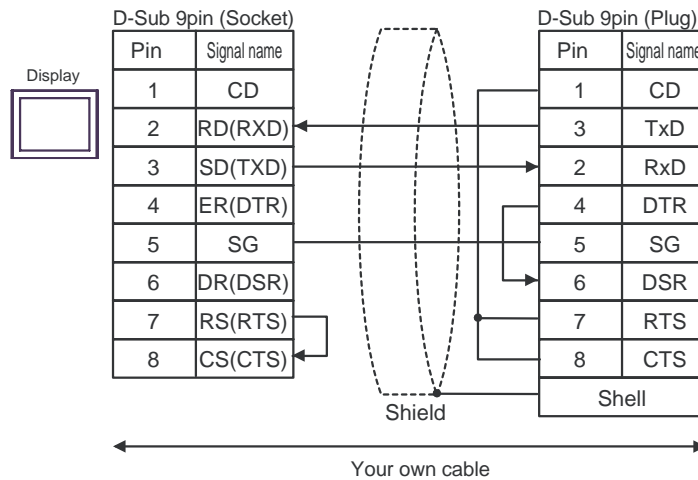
Display

D-Sub 9pin (Socket)

| Pin | Signal name |
|---|---|
| 1 | CD |
| 2 | RD(RXD) |
| 3 | SD(TXD) |
| 4 | ER(DTR) |
| 5 | SG |
| 6 | DR(DSR) |
| 7 | RS(RTS) |
| 8 | CS(CTS) |

Shield

D-Sub 9pin (Plug)

| Pin | Signal name |
|---|---|
| 1 | CD |
| 3 | TxD |
| 2 | RxD |
| 4 | DTR |
| 5 | SG |
| 6 | DSR |
| 7 | RTS |
| 8 | CTS |
| Shell | |

Your own cable